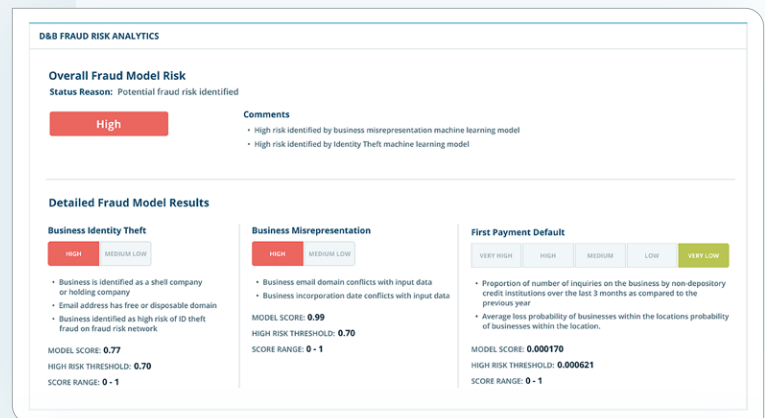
D&B FRAUD RISK ANALYTICS

Overall Fraud Model Risk

Status Reason: Potential fraud risk identified

High

Comments

- High risk identified by business misrepresentation machine learning model
- High risk identified by Identity Theft machine learning model

Detailed Fraud Model Results

Business Identity Theft

HIGH MEDIUM LOW

- Business is identified as a shell company or holding company
- Email address has free or disposable domain
- Business identified as high risk of ID theft fraud on fraud risk network

MODEL SCORE: 0.77

HIGH RISK THRESHOLD: 0.70

SCORE RANGE: 0 - 1

Business Misrepresentation

HIGH MEDIUM LOW

- Business email domain conflicts with input data
- Business incorporation date conflicts with input data

MODEL SCORE: 0.99

HIGH RISK THRESHOLD: 0.70

SCORE RANGE: 0 - 1

First Payment Default

VERY HIGH HIGH MEDIUM LOW VERY LOW

- Proportion of number of inquiries on the business by non-depository credit institutions over the last 3 months as compared to the previous year
- Average loss probability of businesses within the locations probability of businesses within the location.

MODEL SCORE: 0.000170

HIGH RISK THRESHOLD: 0.000621

SCORE RANGE: 0 - 1